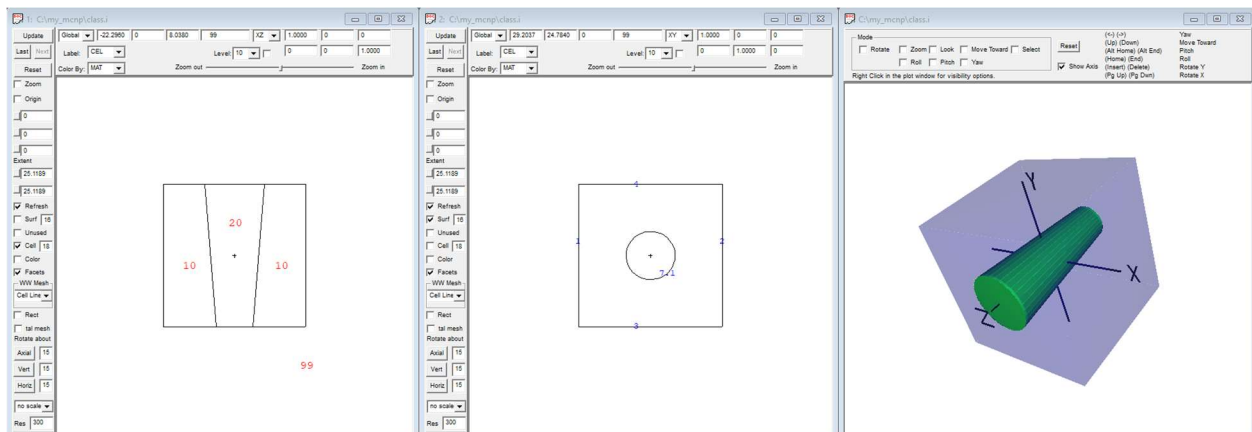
1: C:\my_mcnp\class.i

Update | Global | -22.2960 | 0 | 8.0380 | 99 | XZ | 1.0000 | 0 | 0

Last | Next | Label: CEL | Level 10 | 0 | 0 | 1.0000

Reset | Color By: MAT | Zoom out | Zoom in

Zoom
Origin
0
0
0
Extent
25.1189
25.1189
Refresh
Surf 18
Unused
Cell 18
Color
Facets
WW Mesh
Cell Line
Rect
tal mesh
Rotate about
Axial 15
Vert 15
Horiz 15
no scale
Res 300

20
10
10
99

2: C:\my_mcnp\class.i

Update | Global | 29.2037 | 24.7840 | 0 | 99 | XY | 1.0000 | 0 | 0

Last | Next | Label: CEL | Level 10 | 0 | 1.0000 | 0

Reset | Color By: MAT | Zoom out | Zoom in

Zoom
Origin
0
0
0
Extent
25.1189
25.1189
Refresh
Surf 18
Unused
Cell 18
Color
Facets
WW Mesh
Cell Line
Rect
tal mesh
Rotate about
Axial 15
Vert 15
Horiz 15
no scale
Res 300

4
1
2
7.1
3

C:\my_mcnp\class.i

Mode
Rotate | Zoom | Look | Move Toward | Select
Roll | Pitch | Yaw
Reset
Show Axis
Right Click in the plot window for visibility options.

(<-) (->) Yaw
(Up) (Down) Move Toward
(Alt Home) (Alt End) Pitch
(Home) (End) Roll
(Insert) (Delete) Rotate Y
(Pg Up) (Pg Dwn) Rotate X

Y
X
Z